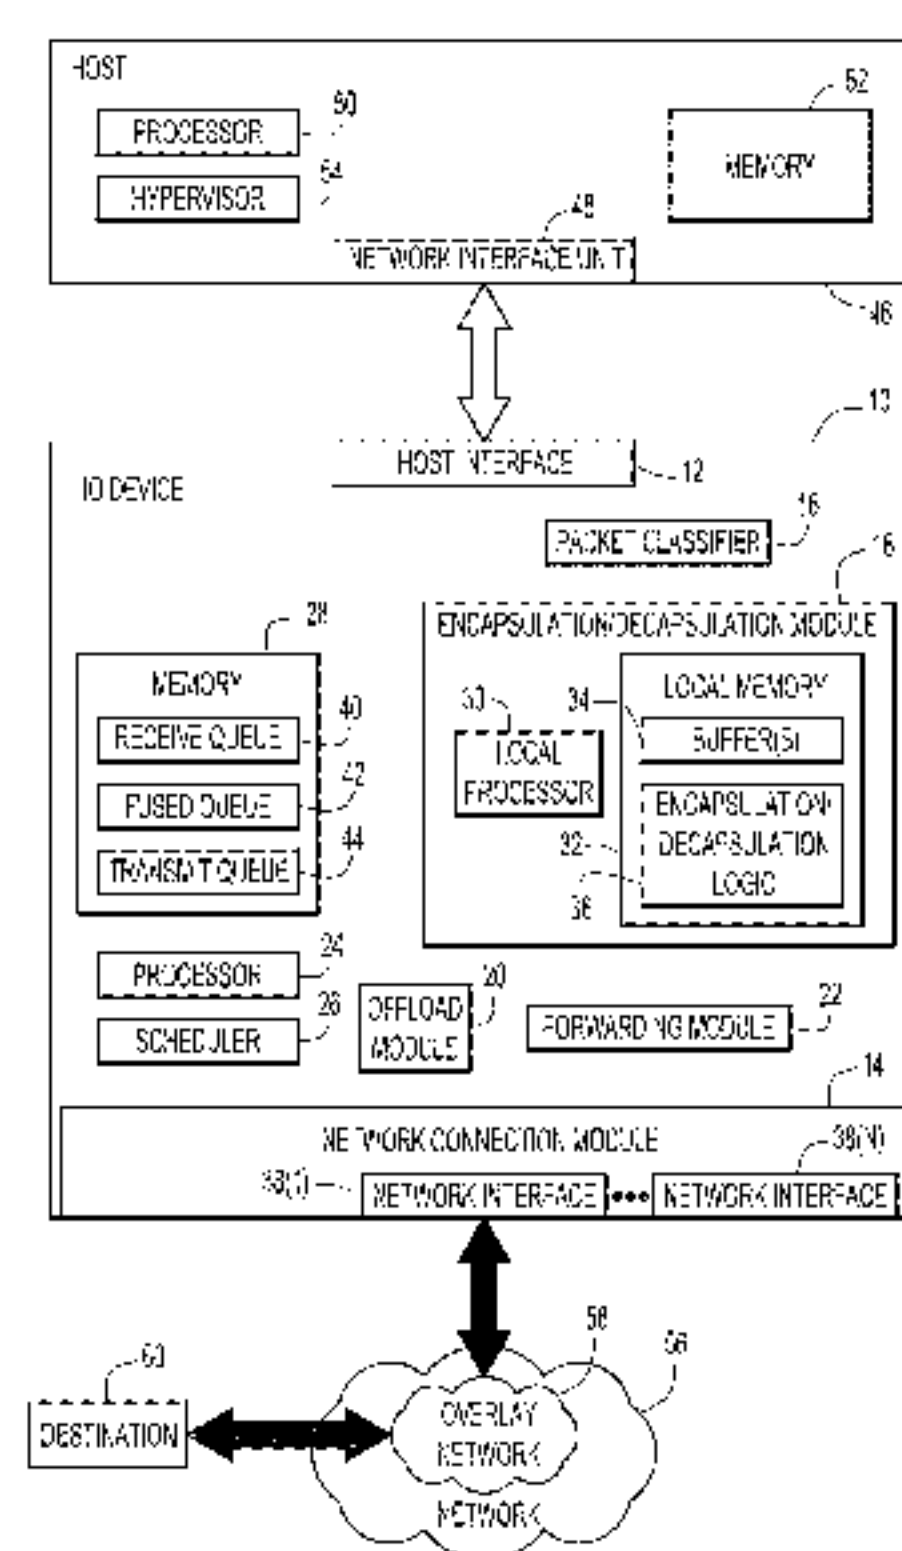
HOST

PROCESSOR 50

HYPERVISOR 54

52

MEMORY

48

NETWORK INTERFACE UNIT

46

10

HOST INTERFACE 12

IO DEVICE

16

PACKET CLASSIFIER

18

28

ENCAPSULATION/DECAPSULATION MODULE

MEMORY

RECEIVE QUEUE 40

FUSED QUEUE 42

TRANSMIT QUEUE 44

30

LOCAL PROCESSOR

34

LOCAL MEMORY

BUFFER(S)

ENCAPSULATION/ DECAPSULATION LOGIC

32

36

PROCESSOR 24

SCHEDULER 26

OFFLOAD MODULE 20

FORWARDING MODULE 22

14

NETWORK CONNECTION MODULE

38(N)

38(1)

NETWORK INTERFACE

NETWORK INTERFACE

58

56

60

DESTINATION

OVERLAY NETWORK

NETWORK